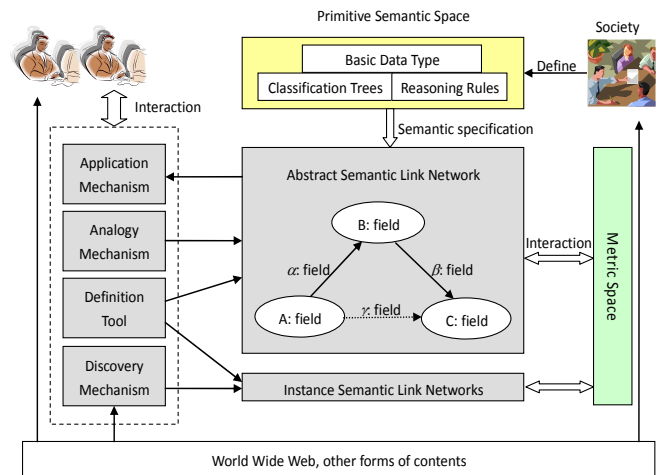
Primitive Semantic Space

Society

Basic Data Type

Classification Trees

Reasoning Rules

Define

Interaction

Semantic specification

Application Mechanism

Abstract Semantic Link Network

Analogy Mechanism

B: field

Interaction

Metric Space

$\alpha$: field

$\beta$: field

Definition Tool

A: field

$\gamma$: field

C: field

Discovery Mechanism

Instance Semantic Link Networks

World Wide Web, other forms of contents